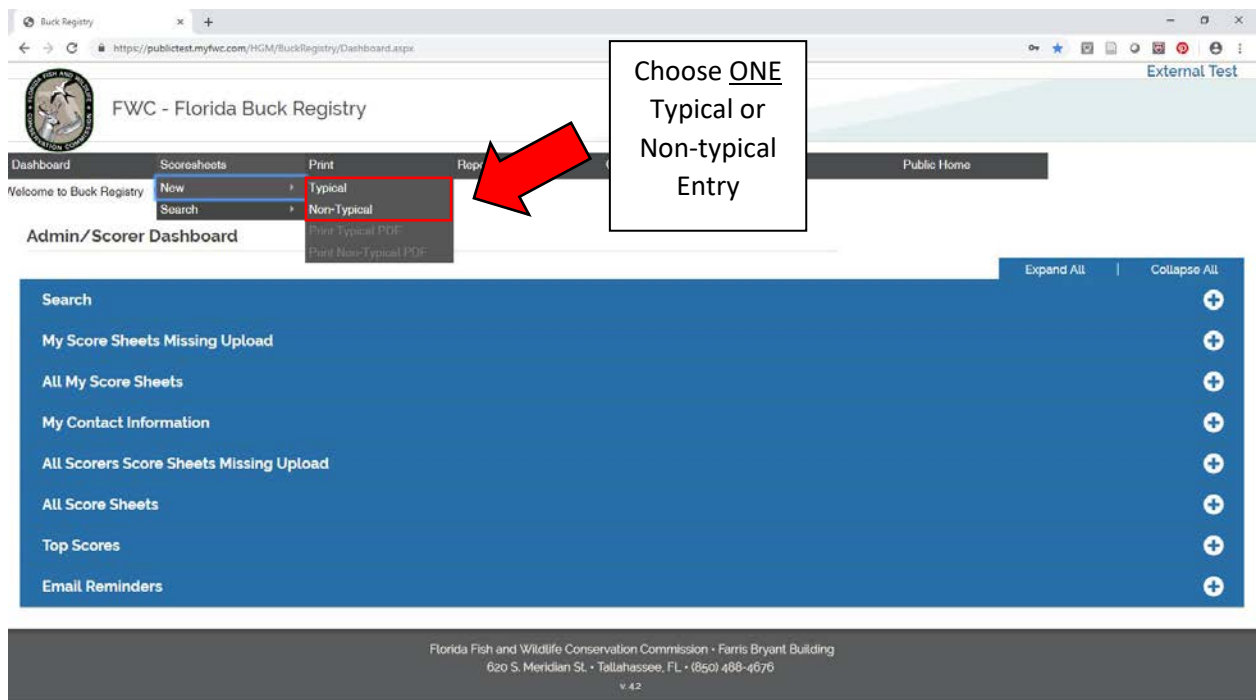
Buck Registry

https://publictest.myfwc.com/HGM/BuckRegistry/Dashboard.aspx

External Test

FLORIDA FISH AND WILDLIFE CONSERVATION COMMISSION

FWC - Florida Buck Registry

Choose ONE Typical or Non-typical Entry

Dashboard Scoresheets Print Repo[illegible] Public Home

Welcome to Buck Registry

New
Search

Typical
Non-Typical
Print Typical PDF
Print Non-Typical PDF

Admin/Scorer Dashboard

Expand All | Collapse All

Search

My Score Sheets Missing Upload

All My Score Sheets

My Contact Information

All Scorers Score Sheets Missing Upload

All Score Sheets

Top Scores

Email Reminders

Florida Fish and Wildlife Conservation Commission • Farris Bryant Building
620 S. Meridian St. • Tallahassee, FL • (850) 488-4676
v. 4.2